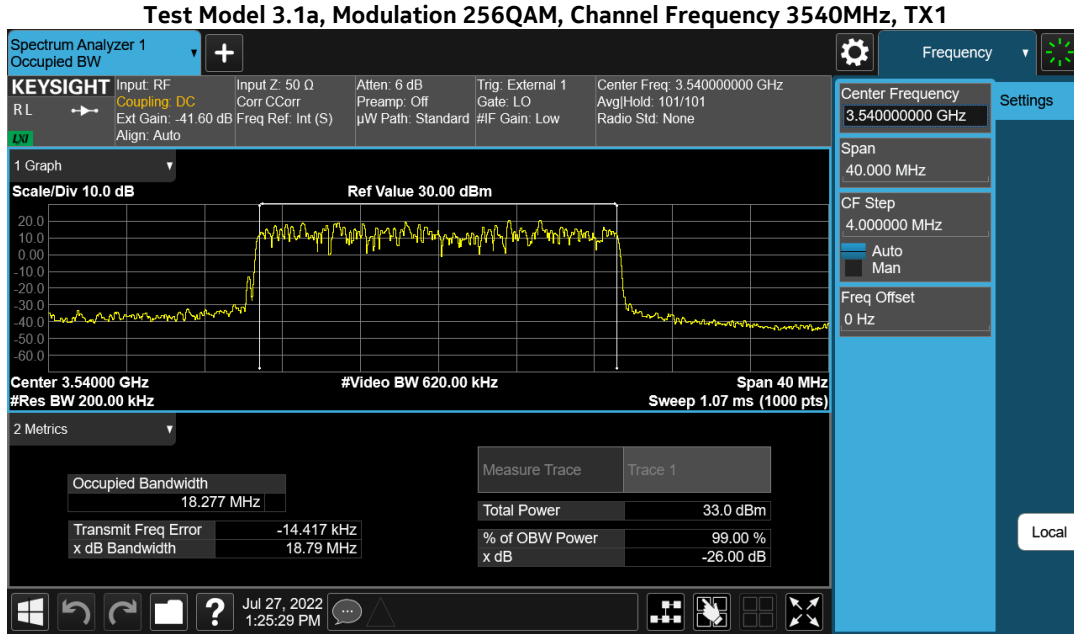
Test Model 3.1a, Modulation 256QAM, Channel Frequency 3540MHz, TX1

Spectrum Analyzer 1
Occupied BW

Frequency

KEYSIGHT
RL
LXI

Input: RF
Coupling: DC
Ext Gain: -41.60 dB
Align: Auto

Input Z: 50 Ω
Corr CCorr
Freq Ref: Int (S)

Atten: 6 dB
Preamp: Off
µW Path: Standard

Trig: External 1
Gate: LO
#IF Gain: Low

Center Freq: 3.540000000 GHz
Avg|Hold: 101/101
Radio Std: None

1 Graph

Scale/Div 10.0 dB
Ref Value 30.00 dBm

20.0
10.0
0.00
-10.0
-20.0
-30.0
-40.0
-50.0
-60.0

Center 3.54000 GHz
#Res BW 200.00 kHz
#Video BW 620.00 kHz
Span 40 MHz
Sweep 1.07 ms (1000 pts)

2 Metrics

| Occupied Bandwidth | |
|---|---|
| 18.277 MHz | |

| Transmit Freq Error | -14.417 kHz |
|---|---|
| x dB Bandwidth | 18.79 MHz |

| Measure Trace | Trace 1 |
|---|---|
| Total Power | 33.0 dBm |
| % of OBW Power | 99.00 % |
| x dB | -26.00 dB |

Center Frequency
3.540000000 GHz
Settings
Span
40.000 MHz
CF Step
4.000000 MHz
Auto
Man
Freq Offset
0 Hz

Local

Jul 27, 2022
1:25:29 PM